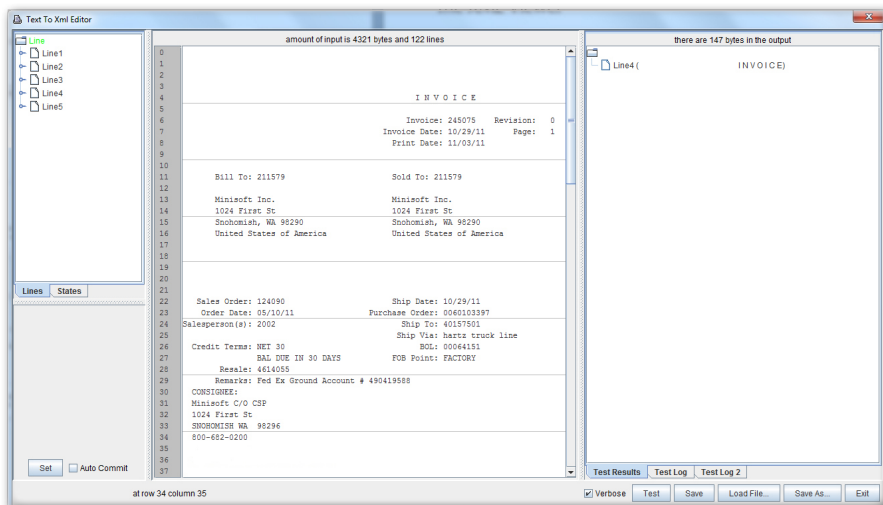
Text To Xml Editor

Line
Line1
Line2
Line3
Line4
Line5

Lines
States

Set
Auto Commit

amount of input is 4321 bytes and 122 lines

0
1
2
3
4 I N V O I C E
5
6 Invoice: 245075 Revision: 0
7 Invoice Date: 10/29/11 Page: 1
8 Print Date: 11/03/11
9
10
11 Bill To: 211579 Sold To: 211579
12
13 Minisoft Inc. Minisoft Inc.
14 1024 First St 1024 First St
15 Snohomish, WA 98290 Snohomish, WA 98290
16 United States of America United States of America
17
18
19
20
21
22 Sales Order: 124090 Ship Date: 10/29/11
23 Order Date: 05/10/11 Purchase Order: 0060103397
24 Salesperson(s): 2002 Ship To: 40157501
25 Ship Via: hartz truck line
26 Credit Terms: NET 30 BOL: 00064151
27 BAL DUE IN 30 DAYS FOB Point: FACTORY
28 Resale: 4614055
29 Remarks: Fed Ex Ground Account # 490419588
30 CONSIGNEE:
31 Minisoft C/O CSP
32 1024 First St
33 SNOHOMISH WA 98296
34 800-682-0200
35
36
37

at row 34 column 35

there are 147 bytes in the output

Line4 ( I N V O I C E)

Test Results
Test Log
Test Log 2

Verbose
Test
Save
Load File...
Save As...
Exit